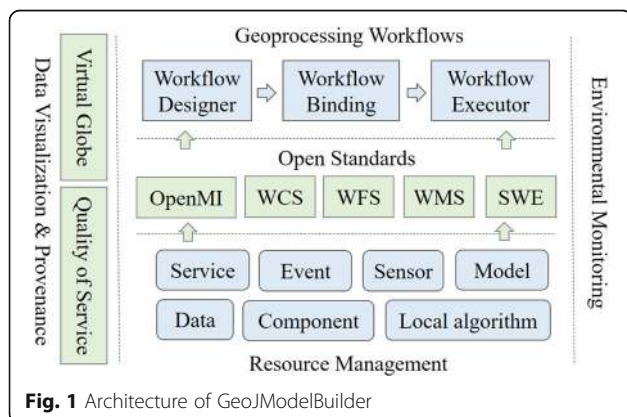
Data Visualization & Provenance

Virtual Globe

Quality of Service

Geoprocessing Workflows

Workflow Designer

Workflow Binding

Workflow Executor

Open Standards

OpenMI

WCS

WFS

WMS

SWE

Service

Event

Sensor

Model

Data

Component

Local algorithm

Resource Management

Environmental Monitoring

**Fig. 1** Architecture of GeoJModelBuilder